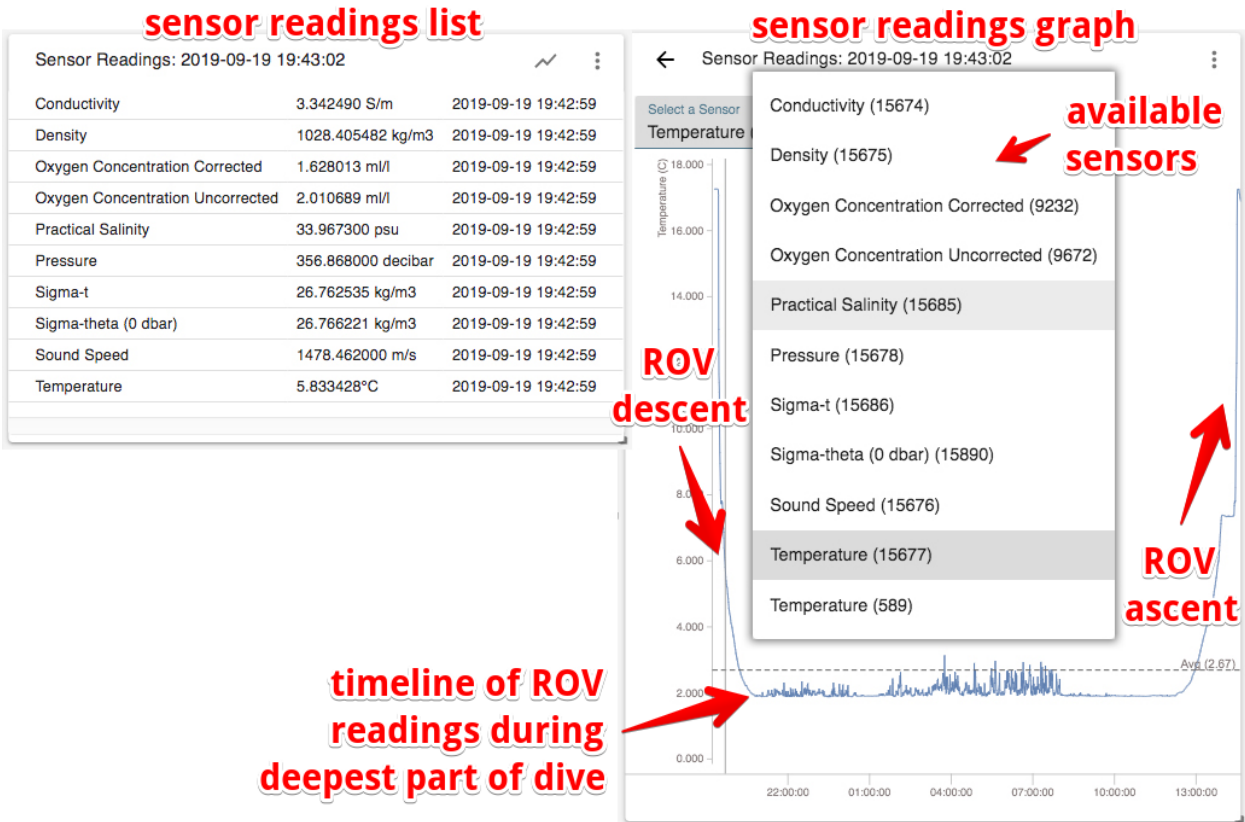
sensor readings list

Sensor Readings: 2019-09-19 19:43:02

| | | |
|---|---|---|
| Conductivity | 3.342490 S/m | 2019-09-19 19:42:59 |
| Density | 1028.405482 kg/m3 | 2019-09-19 19:42:59 |
| Oxygen Concentration Corrected | 1.628013 ml/l | 2019-09-19 19:42:59 |
| Oxygen Concentration Uncorrected | 2.010689 ml/l | 2019-09-19 19:42:59 |
| Practical Salinity | 33.967300 psu | 2019-09-19 19:42:59 |
| Pressure | 356.868000 decibar | 2019-09-19 19:42:59 |
| Sigma-t | 26.762535 kg/m3 | 2019-09-19 19:42:59 |
| Sigma-theta (0 dbar) | 26.766221 kg/m3 | 2019-09-19 19:42:59 |
| Sound Speed | 1478.462000 m/s | 2019-09-19 19:42:59 |
| Temperature | 5.833428°C | 2019-09-19 19:42:59 |

sensor readings graph

Sensor Readings: 2019-09-19 19:43:02

Select a Sensor
Temperature

Conductivity (15674)
Density (15675)
Oxygen Concentration Corrected (9232)
Oxygen Concentration Uncorrected (9672)
Practical Salinity (15685)
Pressure (15678)
Sigma-t (15686)
Sigma-theta (0 dbar) (15890)
Sound Speed (15676)
Temperature (15677)
Temperature (589)

available sensors

Temperature (C)
18.000
16.000
14.000
10.000
8.000
6.000
4.000
2.000
0.000

Avg (2.67)

22:00:00 01:00:00 04:00:00 07:00:00 10:00:00 13:00:00

ROV descent

ROV ascent

timeline of ROV readings during deepest part of dive